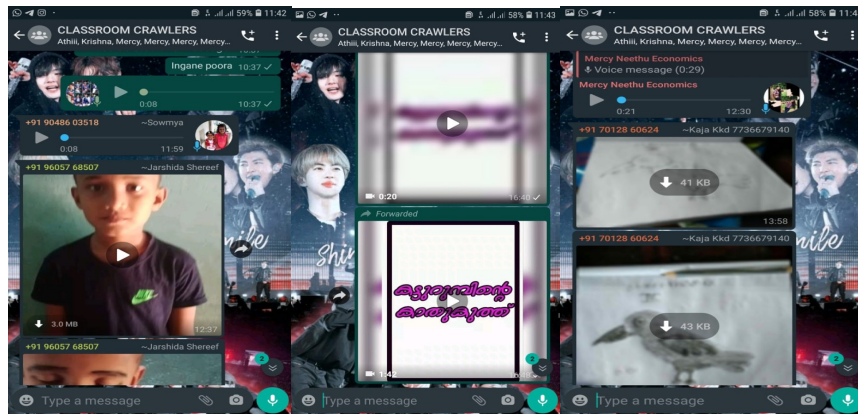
59% 11:42
CLASSROOM CRAWLERS
Athiii, Krishna, Mercy, Mercy, Mercy...
Ingane poora 10:37
0:08 10:37
+91 90486 03518 ~Sowmya
0:08 11:59
+91 96057 68507 ~Jarshida Shereef
3.0 MB 12:37
+91 96057 68507 ~Jarshida Shereef
Type a message

58% 11:43
CLASSROOM CRAWLERS
Athiii, Krishna, Mercy, Mercy, Mercy...
0:20 16:40
Forwarded
കുറുക്കന്റെ കരുതൽ
1:42
Type a message

58% 11:44
CLASSROOM CRAWLERS
Athiii, Krishna, Mercy, Mercy, Mercy...
Mercy Neethu Economics
Voice message (0:29)
Mercy Neethu Economics
0:21 12:30
+91 70128 60624 ~Kaja Kkd 7736679140
41 KB
13:58
+91 70128 60624 ~Kaja Kkd 7736679140
43 KB
Type a message